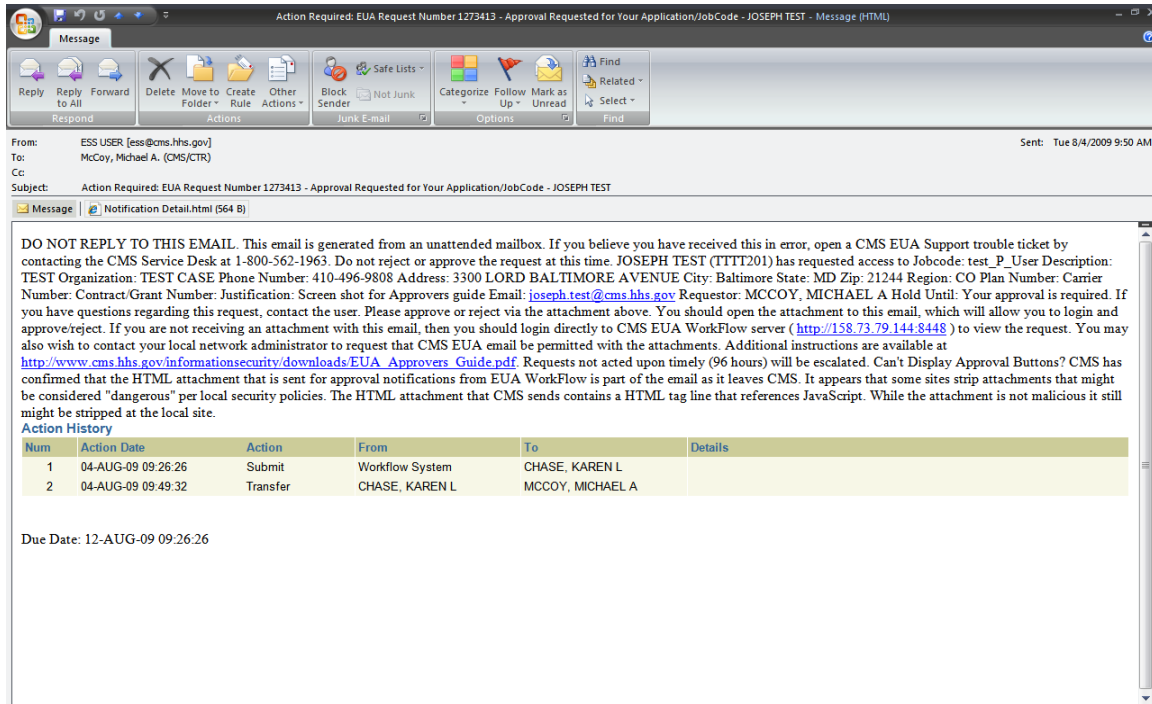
Action Required: EUA Request Number 1273413 - Approval Requested for Your Application/JobCode - JOSEPH TEST - Message (HTML)

Message

Reply
Reply to All
Forward
Respond
Delete
Move to Folder
Create Rule
Other Actions
Actions
Block Sender
Safe Lists
Not Junk
Junk E-mail
Categorize
Follow Up
Mark as Unread
Options
Find
Related
Select
Find

From: ESS USER [ess@cms.hhs.gov]
To: McCoy, Michael A. (CMS/CTR)
Cc:
Subject: Action Required: EUA Request Number 1273413 - Approval Requested for Your Application/JobCode - JOSEPH TEST
Sent: Tue 8/4/2009 9:50 AM

Message
Notification Detail.html (564 B)

DO NOT REPLY TO THIS EMAIL. This email is generated from an unattended mailbox. If you believe you have received this in error, open a CMS EUA Support trouble ticket by contacting the CMS Service Desk at 1-800-562-1963. Do not reject or approve the request at this time. JOSEPH TEST (TTTT201) has requested access to Jobcode: test_P_User Description: TEST Organization: TEST CASE Phone Number: 410-496-9808 Address: 3300 LORD BALTIMORE AVENUE City: Baltimore State: MD Zip: 21244 Region: CO Plan Number: Carrier Number: Contract/Grant Number: Justification: Screen shot for Approvers guide Email: joseph.test@cms.hhs.gov Requestor: MCCOY, MICHAEL A Hold Until: Your approval is required. If you have questions regarding this request, contact the user. Please approve or reject via the attachment above. You should open the attachment to this email, which will allow you to login and approve/reject. If you are not receiving an attachment with this email, then you should login directly to CMS EUA WorkFlow server ( http://158.73.79.144:8448 ) to view the request. You may also wish to contact your local network administrator to request that CMS EUA email be permitted with the attachments. Additional instructions are available at http://www.cms.hhs.gov/informationsecurity/downloads/EUA_Approvers_Guide.pdf. Requests not acted upon timely (96 hours) will be escalated. Can't Display Approval Buttons? CMS has confirmed that the HTML attachment that is sent for approval notifications from EUA WorkFlow is part of the email as it leaves CMS. It appears that some sites strip attachments that might be considered "dangerous" per local security policies. The HTML attachment that CMS sends contains a HTML tag line that references JavaScript. While the attachment is not malicious it still might be stripped at the local site.

Action History

| Num | Action Date | Action | From | To | Details |
|---|---|---|---|---|---|
| 1 | 04-AUG-09 09:26:26 | Submit | Workflow System | CHASE, KAREN L | |
| 2 | 04-AUG-09 09:49:32 | Transfer | CHASE, KAREN L | MCCOY, MICHAEL A | |

Due Date: 12-AUG-09 09:26:26